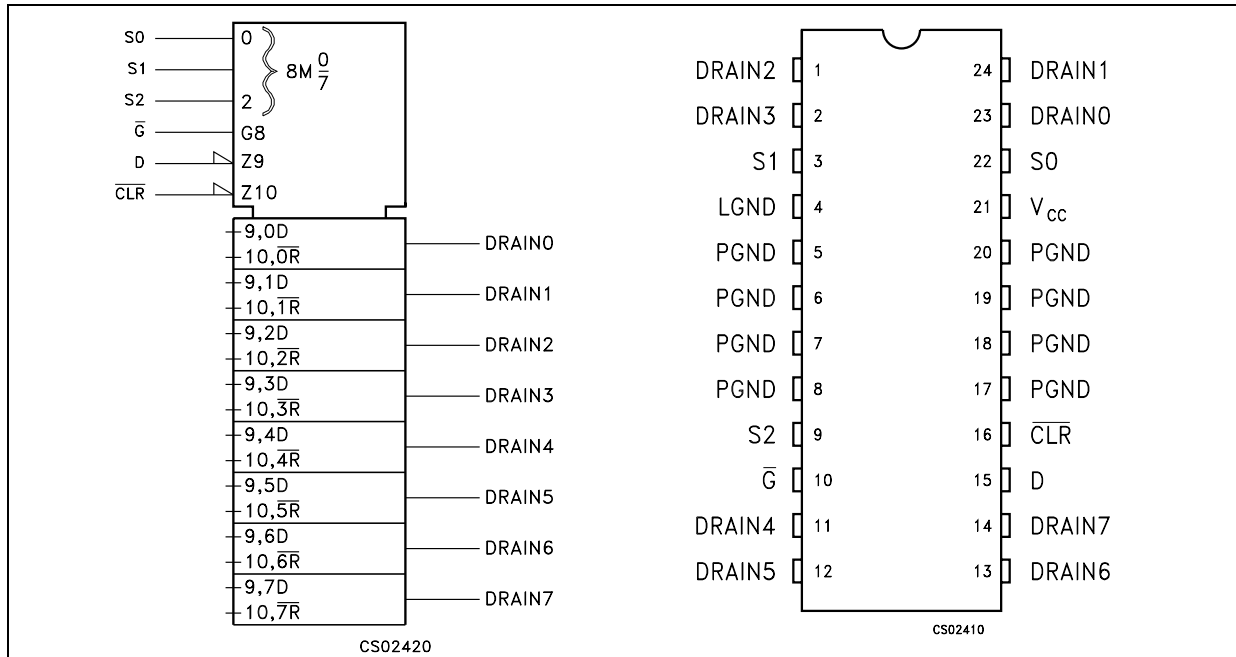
S0
S1
S2
$\overline{G}$
D
$\overline{CLR}$
0
2
8M $\frac{0}{7}$
G8
Z9
Z10
9,0D
10,$\overline{0R}$
DRAIN0
9,1D
10,$\overline{1R}$
DRAIN1
9,2D
10,$\overline{2R}$
DRAIN2
9,3D
10,$\overline{3R}$
DRAIN3
9,4D
10,$\overline{4R}$
DRAIN4
9,5D
10,$\overline{5R}$
DRAIN5
9,6D
10,$\overline{6R}$
DRAIN6
9,7D
10,$\overline{7R}$
DRAIN7
CS02420

| | | | |
|---|---|---|---|
| DRAIN2 | 1 | 24 | DRAIN1 |
| DRAIN3 | 2 | 23 | DRAIN0 |
| S1 | 3 | 22 | S0 |
| LGND | 4 | 21 | $V_{CC}$ |
| PGND | 5 | 20 | PGND |
| PGND | 6 | 19 | PGND |
| PGND | 7 | 18 | PGND |
| PGND | 8 | 17 | PGND |
| S2 | 9 | 16 | $\overline{CLR}$ |
| $\overline{G}$ | 10 | 15 | D |
| DRAIN4 | 11 | 14 | DRAIN7 |
| DRAIN5 | 12 | 13 | DRAIN6 |

CS02410